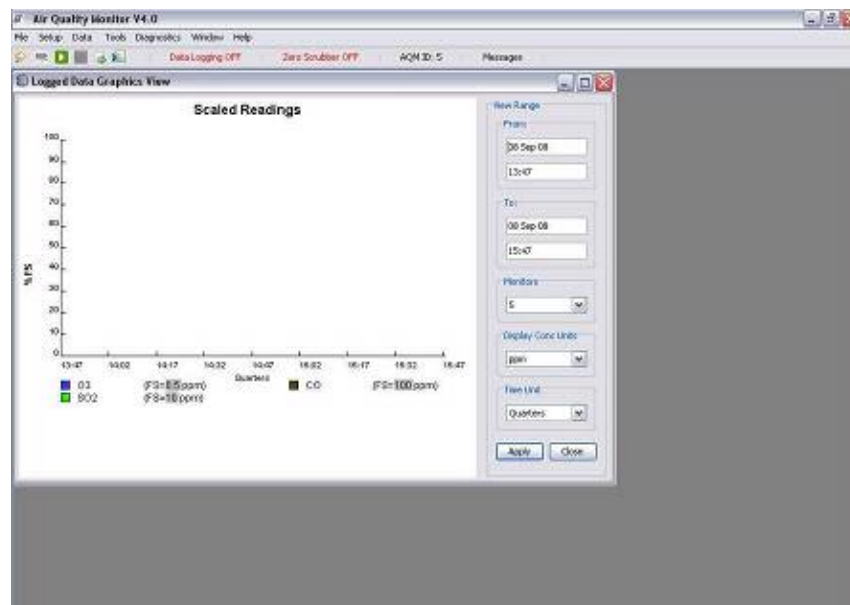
Air Quality Monitor V4.0

File Setup Data Tools Diagnostics Window Help

Data Logging OFF | Zero Scrubber OFF | AQM ID: 5 | Messages

Logged Data Graphics View

Scaled Readings

100
90
80
70
60
50
40
30
20
10
0

% FS

13:47 14:02 14:17 14:32 14:47 15:02 15:17 15:32 15:47

Quarters

O3 (FS=0.5ppm)
SO2 (FS=10ppm)
CO (FS=100ppm)

New Range

From

08 Sep 08

13:47

To

08 Sep 08

15:47

Monitors

5

Display Conc Units

ppm

Time Unit

Quarters

Apply Close